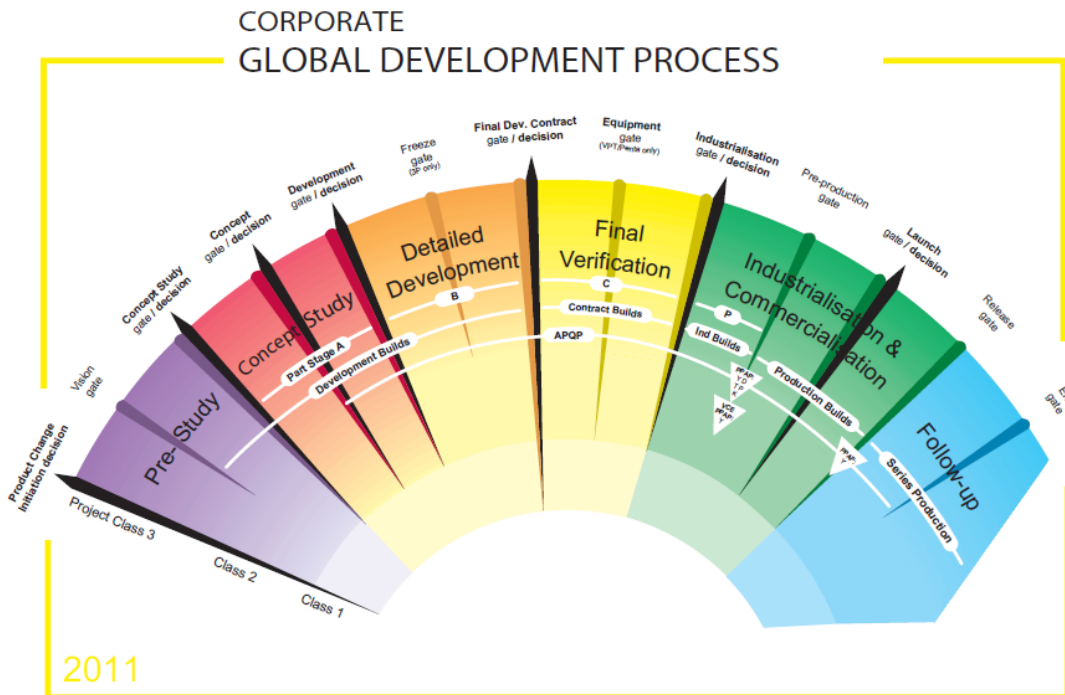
CORPORATE
GLOBAL DEVELOPMENT PROCESS

Product Change Initiation decision

Vision gate

Concept Study gate / decision

Concept gate / decision

Development gate / decision

Freeze gate (3P only)

Final Dev. Contract gate / decision

Equipment gate (VPT/Penta only)

Industrialisation gate / decision

Pre-production gate

Launch gate / decision

Release gate

E gate

Pre-Study

Concept Study

Detailed Development

Final Verification

Industrialisation & Commercialisation

Follow-up

Part Stage A

Development Builds

B

C

Contract Builds

APQP

P

Ind Builds

Production Builds

PPAP TO T K

VCE PPAP Y

PPAP A

Series Production

Project Class 3

Class 2

Class 1

2011